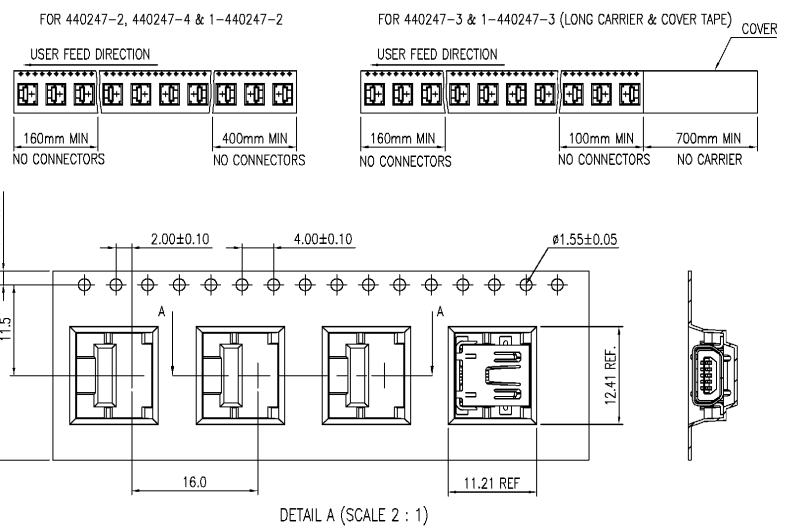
FOR 440247-2, 440247-4 & 1-440247-2

USER FEED DIRECTION

160mm MIN
NO CONNECTORS

400mm MIN
NO CONNECTORS

FOR 440247-3 & 1-440247-3 (LONG CARRIER & COVER TAPE)

COVER

USER FEED DIRECTION

160mm MIN
NO CONNECTORS

100mm MIN
NO CONNECTORS

700mm MIN
NO CARRIER

2.00±0.10

4.00±0.10

ø1.55±0.05

11.5

A

A

12.41 REF.

16.0

11.21 REF

DETAIL A (SCALE 2 : 1)